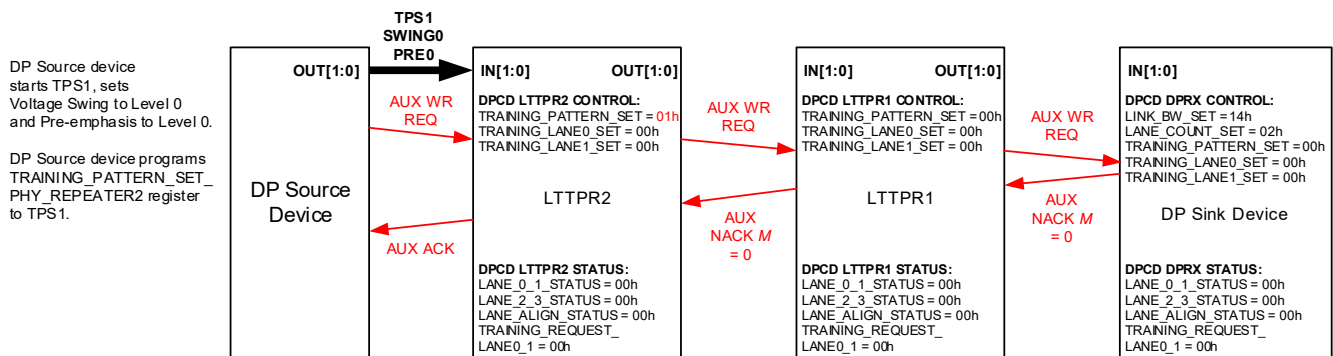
DP Source device starts TPS1, sets Voltage Swing to Level 0 and Pre-emphasis to Level 0.

DP Source device programs TRAINING_PATTERN_SET_PHY_REPEATER2 register to TPS1.

TPS1
SWING0
PRE0

OUT[1:0]

DP Source Device

AUX WR REQ

AUX ACK

IN[1:0]
OUT[1:0]

DPCD LTTPR2 CONTROL:
TRAINING_PATTERN_SET = 01h
TRAINING_LANE0_SET = 00h
TRAINING_LANE1_SET = 00h

LTTPR2

DPCD LTTPR2 STATUS:
LANE_0_1_STATUS = 00h
LANE_2_3_STATUS = 00h
LANE_ALIGN_STATUS = 00h
TRAINING_REQUEST_
LANE0_1 = 00h

AUX WR REQ

AUX NACK $M$ = 0

IN[1:0]
OUT[1:0]

DPCD LTTPR1 CONTROL:
TRAINING_PATTERN_SET = 00h
TRAINING_LANE0_SET = 00h
TRAINING_LANE1_SET = 00h

LTTPR1

DPCD LTTPR1 STATUS:
LANE_0_1_STATUS = 00h
LANE_2_3_STATUS = 00h
LANE_ALIGN_STATUS = 00h
TRAINING_REQUEST_
LANE0_1 = 00h

AUX WR REQ

AUX NACK $M$ = 0

IN[1:0]

DPCD DPRX CONTROL:
LINK_BW_SET = 14h
LANE_COUNT_SET = 02h
TRAINING_PATTERN_SET = 00h
TRAINING_LANE0_SET = 00h
TRAINING_LANE1_SET = 00h

DP Sink Device

DPCD DPRX STATUS:
LANE_0_1_STATUS = 00h
LANE_2_3_STATUS = 00h
LANE_ALIGN_STATUS = 00h
TRAINING_REQUEST_
LANE0_1 = 00h